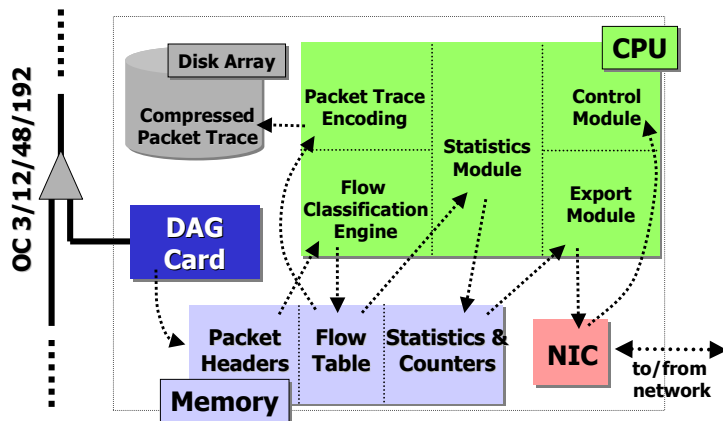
OC 3/12/48/192

Disk Array

Compressed Packet Trace

CPU

Packet Trace Encoding

Statistics Module

Control Module

Flow Classification Engine

Export Module

DAG Card

Packet Headers

Flow Table

Statistics & Counters

NIC

to/from network

Memory